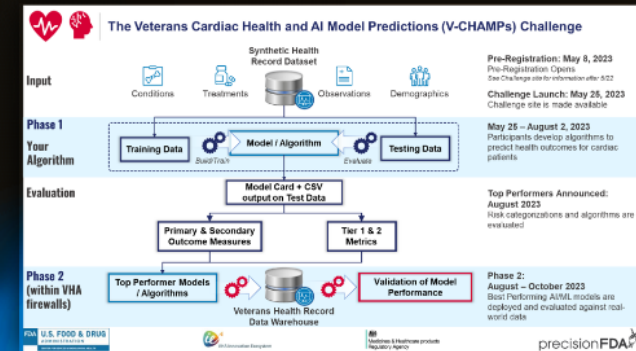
The Veterans Cardiac Health and AI Model Predictions (V-CHAMPs) Challenge

Input

Synthetic Health Record Dataset

Conditions

Treatments

Observations

Demographics

Pre-Registration: May 8, 2023
Pre-Registration Opens
See Challenge site for information after 5/22

Challenge Launch: May 25, 2023
Challenge site is made available

Phase 1

Your Algorithm

Training Data

Build/Train

Model / Algorithm

Evaluate

Testing Data

May 25 – August 2, 2023
Participants develop algorithms to predict health outcomes for cardiac patients

Evaluation

Model Card + CSV output on Test Data

Primary & Secondary Outcome Measures

Tier 1 & 2 Metrics

Top Performers Announced: August 2023
Risk categorizations and algorithms are evaluated

Phase 2 (within VHA firewalls)

Top Performer Models / Algorithms

Veterans Health Record Data Warehouse

Validation of Model Performance

Phase 2:
August – October 2023
Best Performing AI/ML models are deployed and evaluated against real-world data

FDA U.S. FOOD & DRUG ADMINISTRATION

VA Innovation Ecosystem

Medicines & Healthcare products Regulatory Agency

precisionFDA